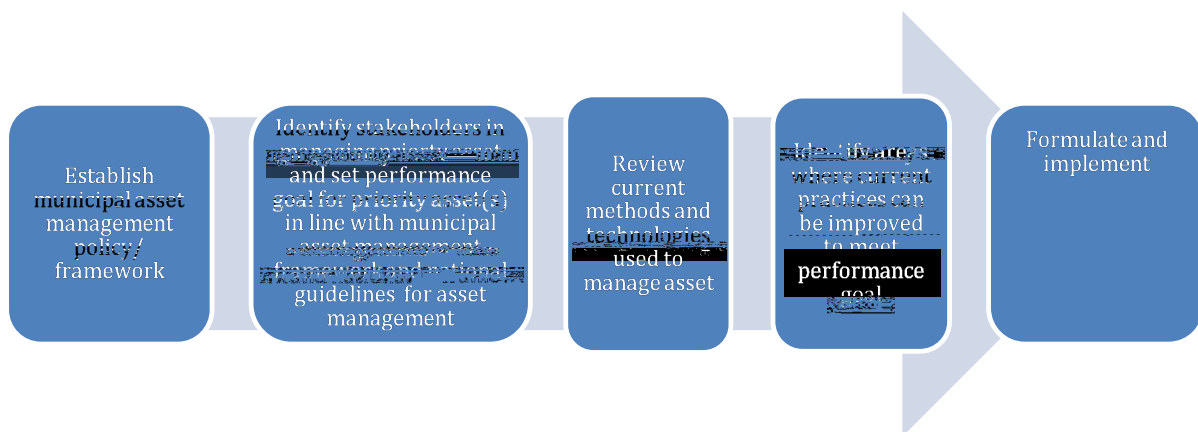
Establish municipal asset management policy / framework

Identify stakeholders in managing priority asset and set performance goal for priority asset(s) in line with municipal asset management framework and national guidelines for asset management

Review current methods and technologies used to manage asset

Identify areas where current practices can be improved to meet performance goal

Formulate and implement